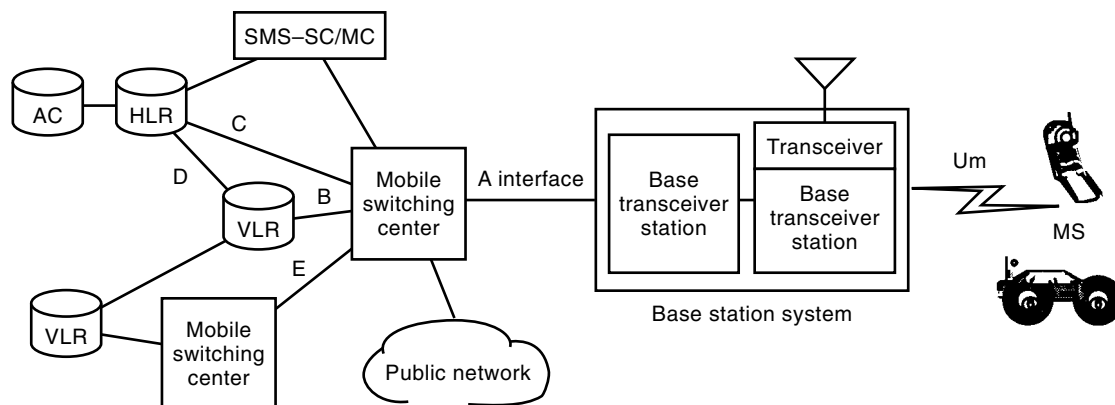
SMS–SC/MC

AC

HLR

C

D

B

VLR

E

VLR

Mobile switching center

Mobile switching center

A interface

Public network

Base transceiver station

Transceiver

Base transceiver station

Base station system

Um

MS